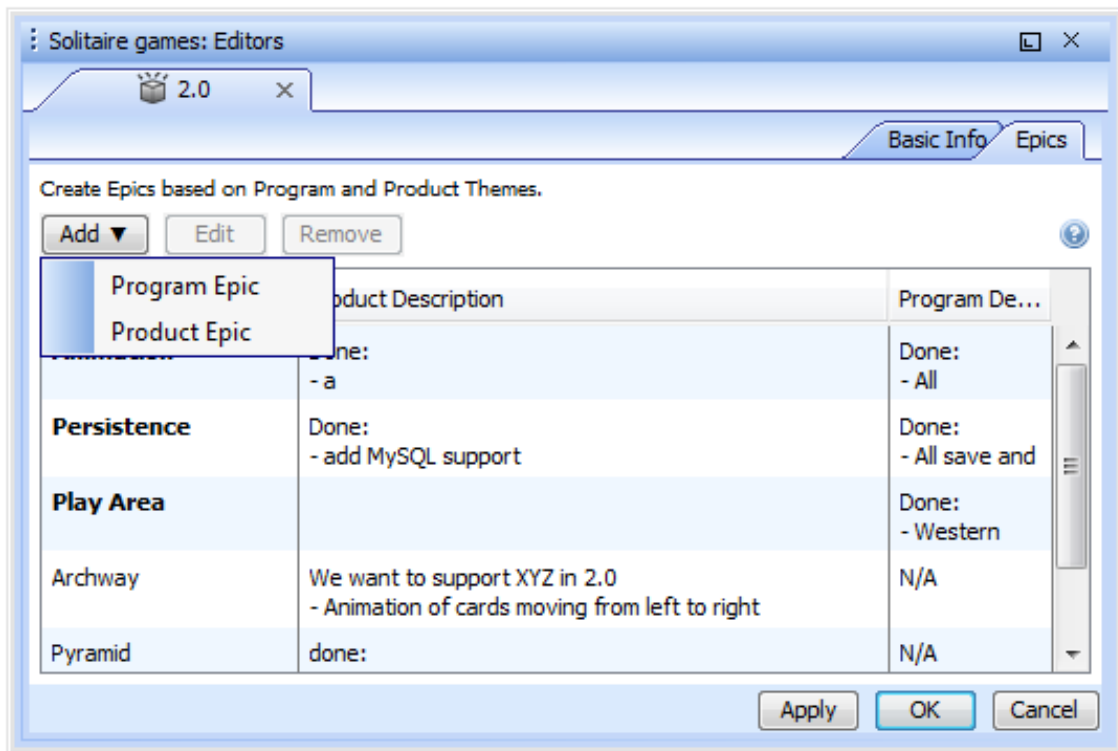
Solitaire games: Editors

2.0

Basic Info Epics

Create Epics based on Program and Product Themes.

Add ▼ Edit Remove

Program Epic
Product Epic

| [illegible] | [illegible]duct Description | Program De... |
|---|---|---|
| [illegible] | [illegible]ne: - a | Done: - All |
| **Persistence** | Done: - add MySQL support | Done: - All save and |
| **Play Area** | | Done: - Western |
| Archway | We want to support XYZ in 2.0 - Animation of cards moving from left to right | N/A |
| Pyramid | done: | N/A |

Apply OK Cancel